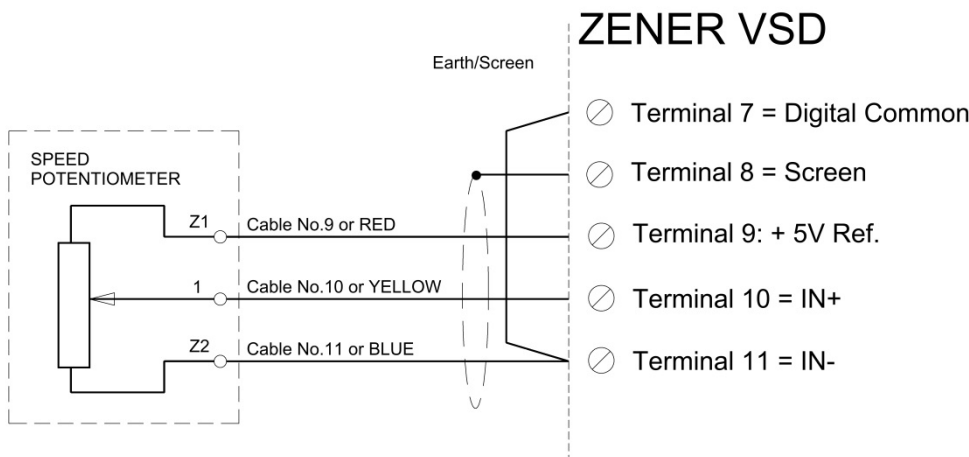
ZENER VSD

Earth/Screen

SPEED POTENTIOMETER

Z1 Cable No.9 or RED

1 Cable No.10 or YELLOW

Z2 Cable No.11 or BLUE

Terminal 7 = Digital Common

Terminal 8 = Screen

Terminal 9: + 5V Ref.

Terminal 10 = IN+

Terminal 11 = IN-